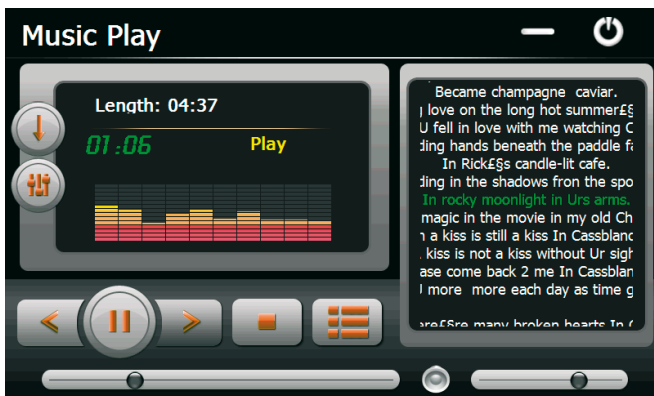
Music Play

Length: 04:37

01:06

Play

Became champagne caviar.
 love on the long hot summer£§
U fell in love with me watching C
ding hands beneath the paddle f
In Rick£§s candle-lit cafe.
ding in the shadows fron the spo
In rocky moonlight in Urs arms.
magic in the movie in my old Ch
a kiss is still a kiss In Cassblanc
kiss is not a kiss without Ur sig
ase come back 2 me In Cassblan
 more more each day as time g
are£§re many broken hearts In